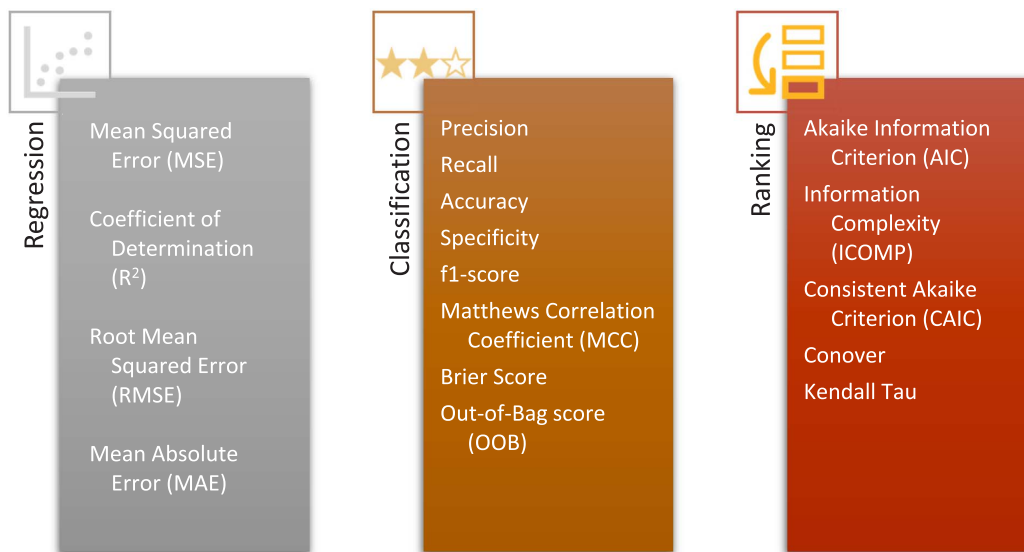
Regression

Mean Squared Error (MSE)

Coefficient of Determination ($R^2$)

Root Mean Squared Error (RMSE)

Mean Absolute Error (MAE)

Classification

Precision

Recall

Accuracy

Specificity

f1-score

Matthews Correlation Coefficient (MCC)

Brier Score

Out-of-Bag score (OOB)

Ranking

Akaike Information Criterion (AIC)

Information Complexity (ICOMP)

Consistent Akaike Criterion (CAIC)

Conover

Kendall Tau